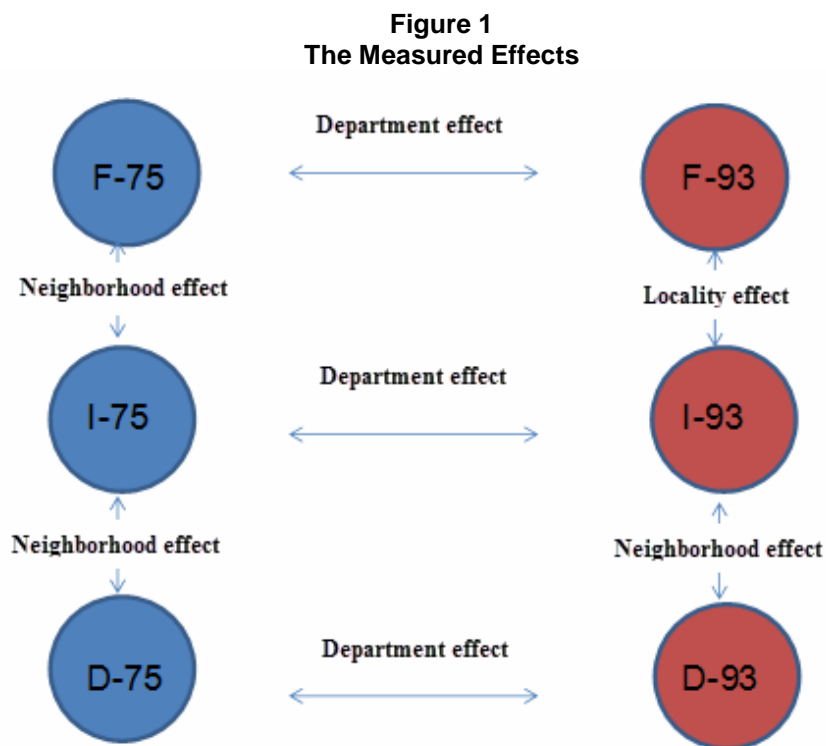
**Figure 1**
**The Measured Effects**

F-75

Department effect

F-93

Neighborhood effect

Locality effect

I-75

Department effect

I-93

Neighborhood effect

Neighborhood effect

D-75

Department effect

D-93